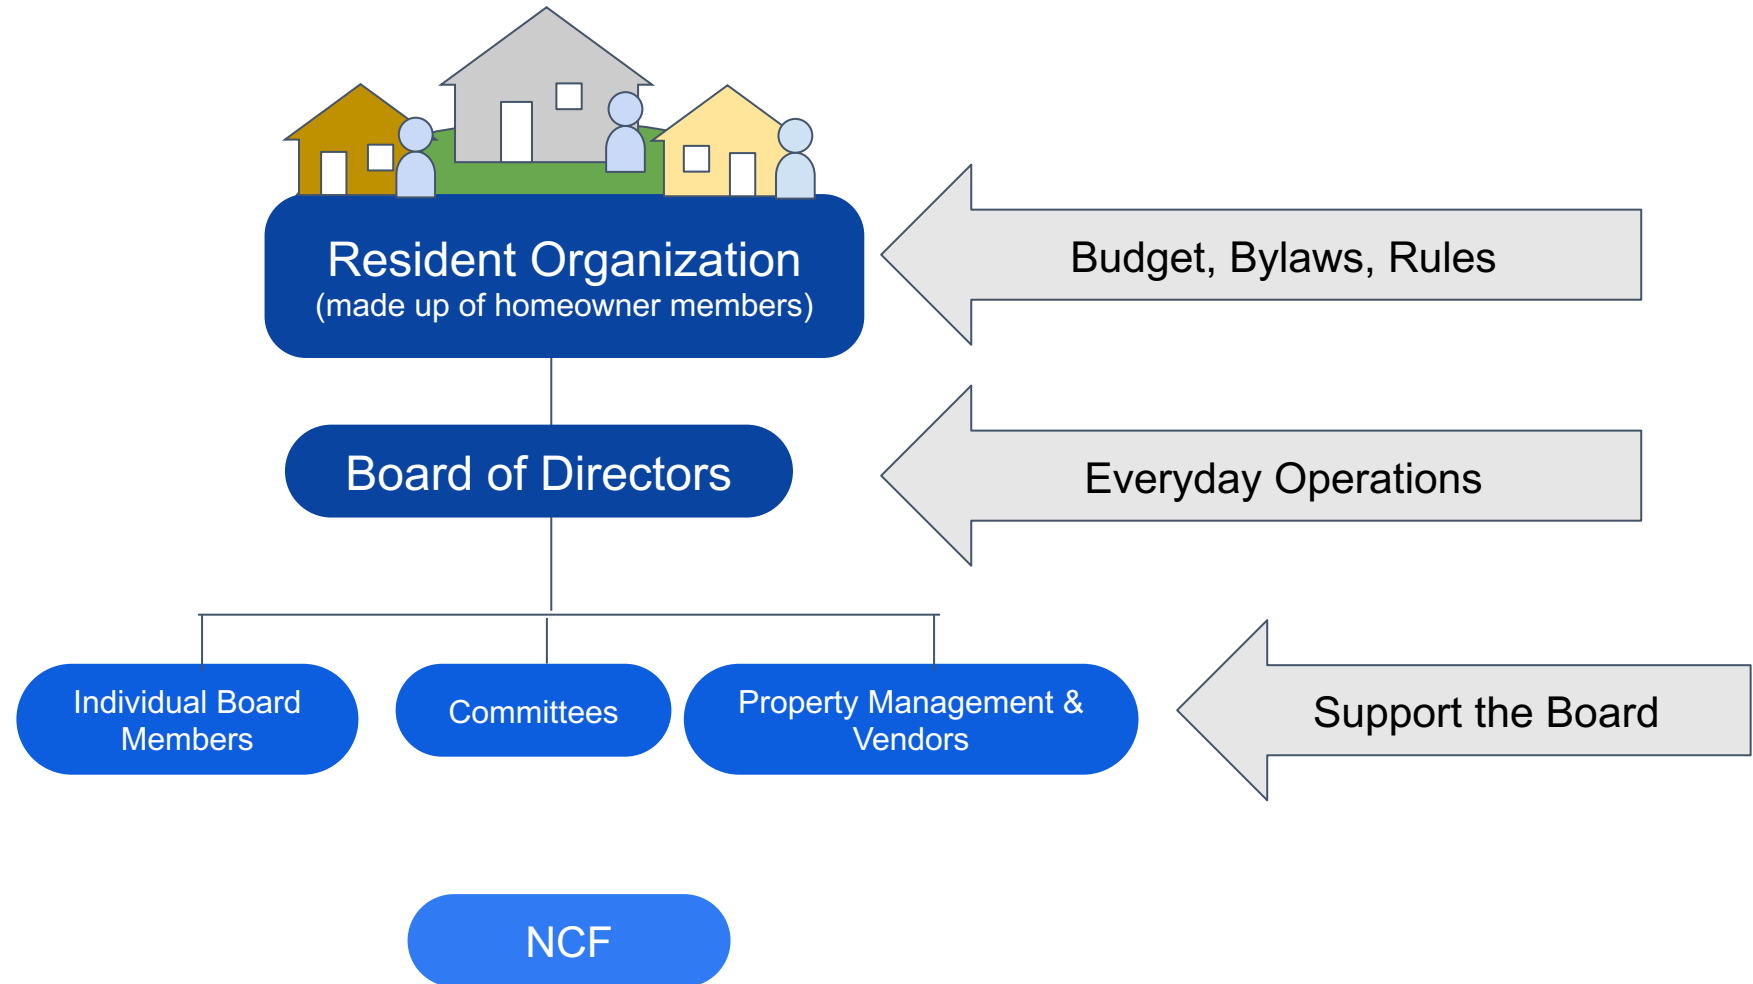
Resident Organization
(made up of homeowner members)

Budget, Bylaws, Rules

Board of Directors

Everyday Operations

Individual Board Members

Committees

Property Management & Vendors

Support the Board

NCF